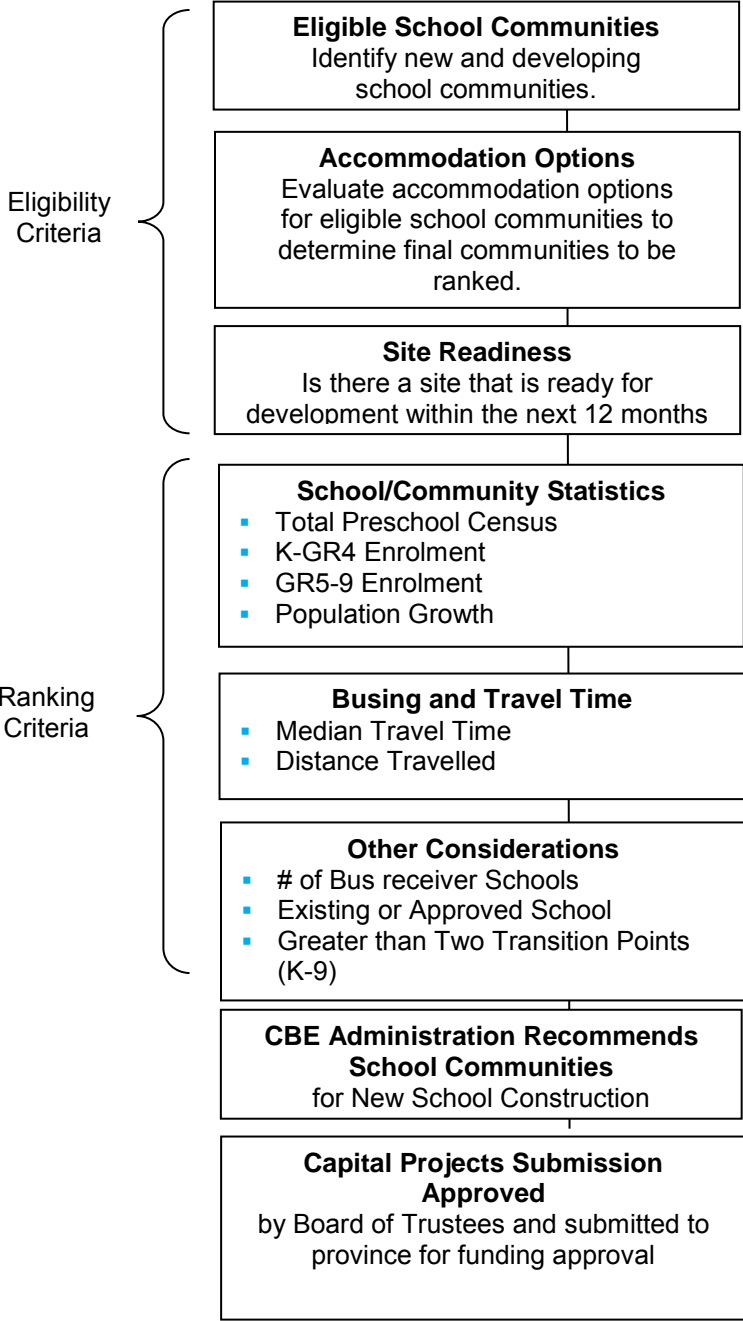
Eligibility Criteria

**Eligible School Communities**
Identify new and developing school communities.

**Accommodation Options**
Evaluate accommodation options for eligible school communities to determine final communities to be ranked.

**Site Readiness**
Is there a site that is ready for development within the next 12 months

Ranking Criteria

**School/Community Statistics**
- Total Preschool Census
- K-GR4 Enrolment
- GR5-9 Enrolment
- Population Growth

**Busing and Travel Time**
- Median Travel Time
- Distance Travelled

**Other Considerations**
- # of Bus receiver Schools
- Existing or Approved School
- Greater than Two Transition Points (K-9)

**CBE Administration Recommends School Communities**
for New School Construction

**Capital Projects Submission Approved**
by Board of Trustees and submitted to province for funding approval